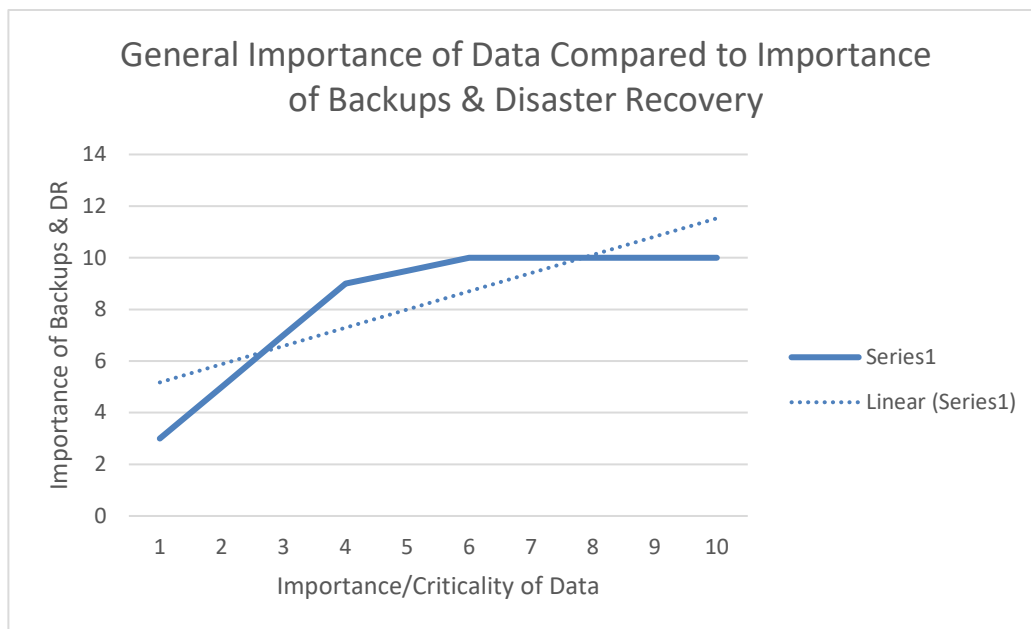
General Importance of Data Compared to Importance of Backups & Disaster Recovery

Importance of Backups & DR

14
12
10
8
6
4
2
0

1 2 3 4 5 6 7 8 9 10

Importance/Criticality of Data

Series1
Linear (Series1)